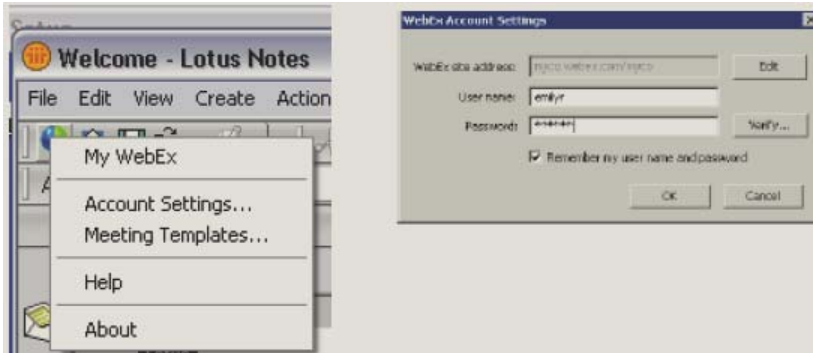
Welcome - Lotus Notes

File Edit View Create Action

My WebEx

Account Settings...
Meeting Templates...

Help

About

WebEx Account Settings

WebEx site address: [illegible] Edit

User name: emilyr

Password: ****** Verify...

Remember my user name and password

OK Cancel